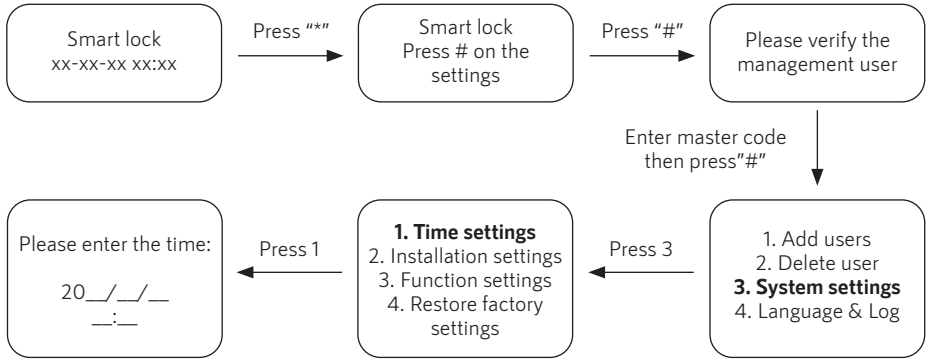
Smart lock
xx-xx-xx xx:xx

Press "*"

Smart lock
Press # on the settings

Press "#"

Please verify the management user

Enter master code then press"#"

1. Add users
2. Delete user
**3. System settings**
4. Language & Log

Press 3

**1. Time settings**
2. Installation settings
3. Function settings
4. Restore factory settings

Press 1

Please enter the time:

20__/__/__
__:__